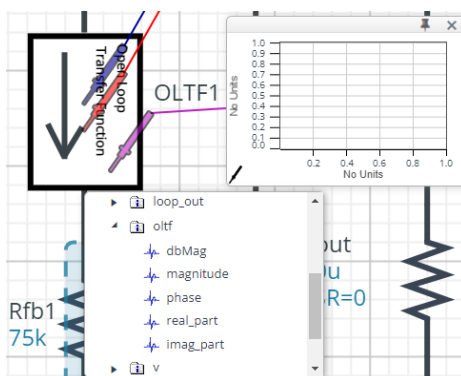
Open Loop Transfer Function

OLTF1

1.0
0.9
0.8
0.7
0.6
0.5
0.4
0.3
0.2
0.1
0.0

No Units

0.2
0.4
0.6
0.8
1.0

No Units

loop_out
oltf
dbMag
magnitude
phase
real_part
imag_part
v

out
u
R=0

Rfb1
75k